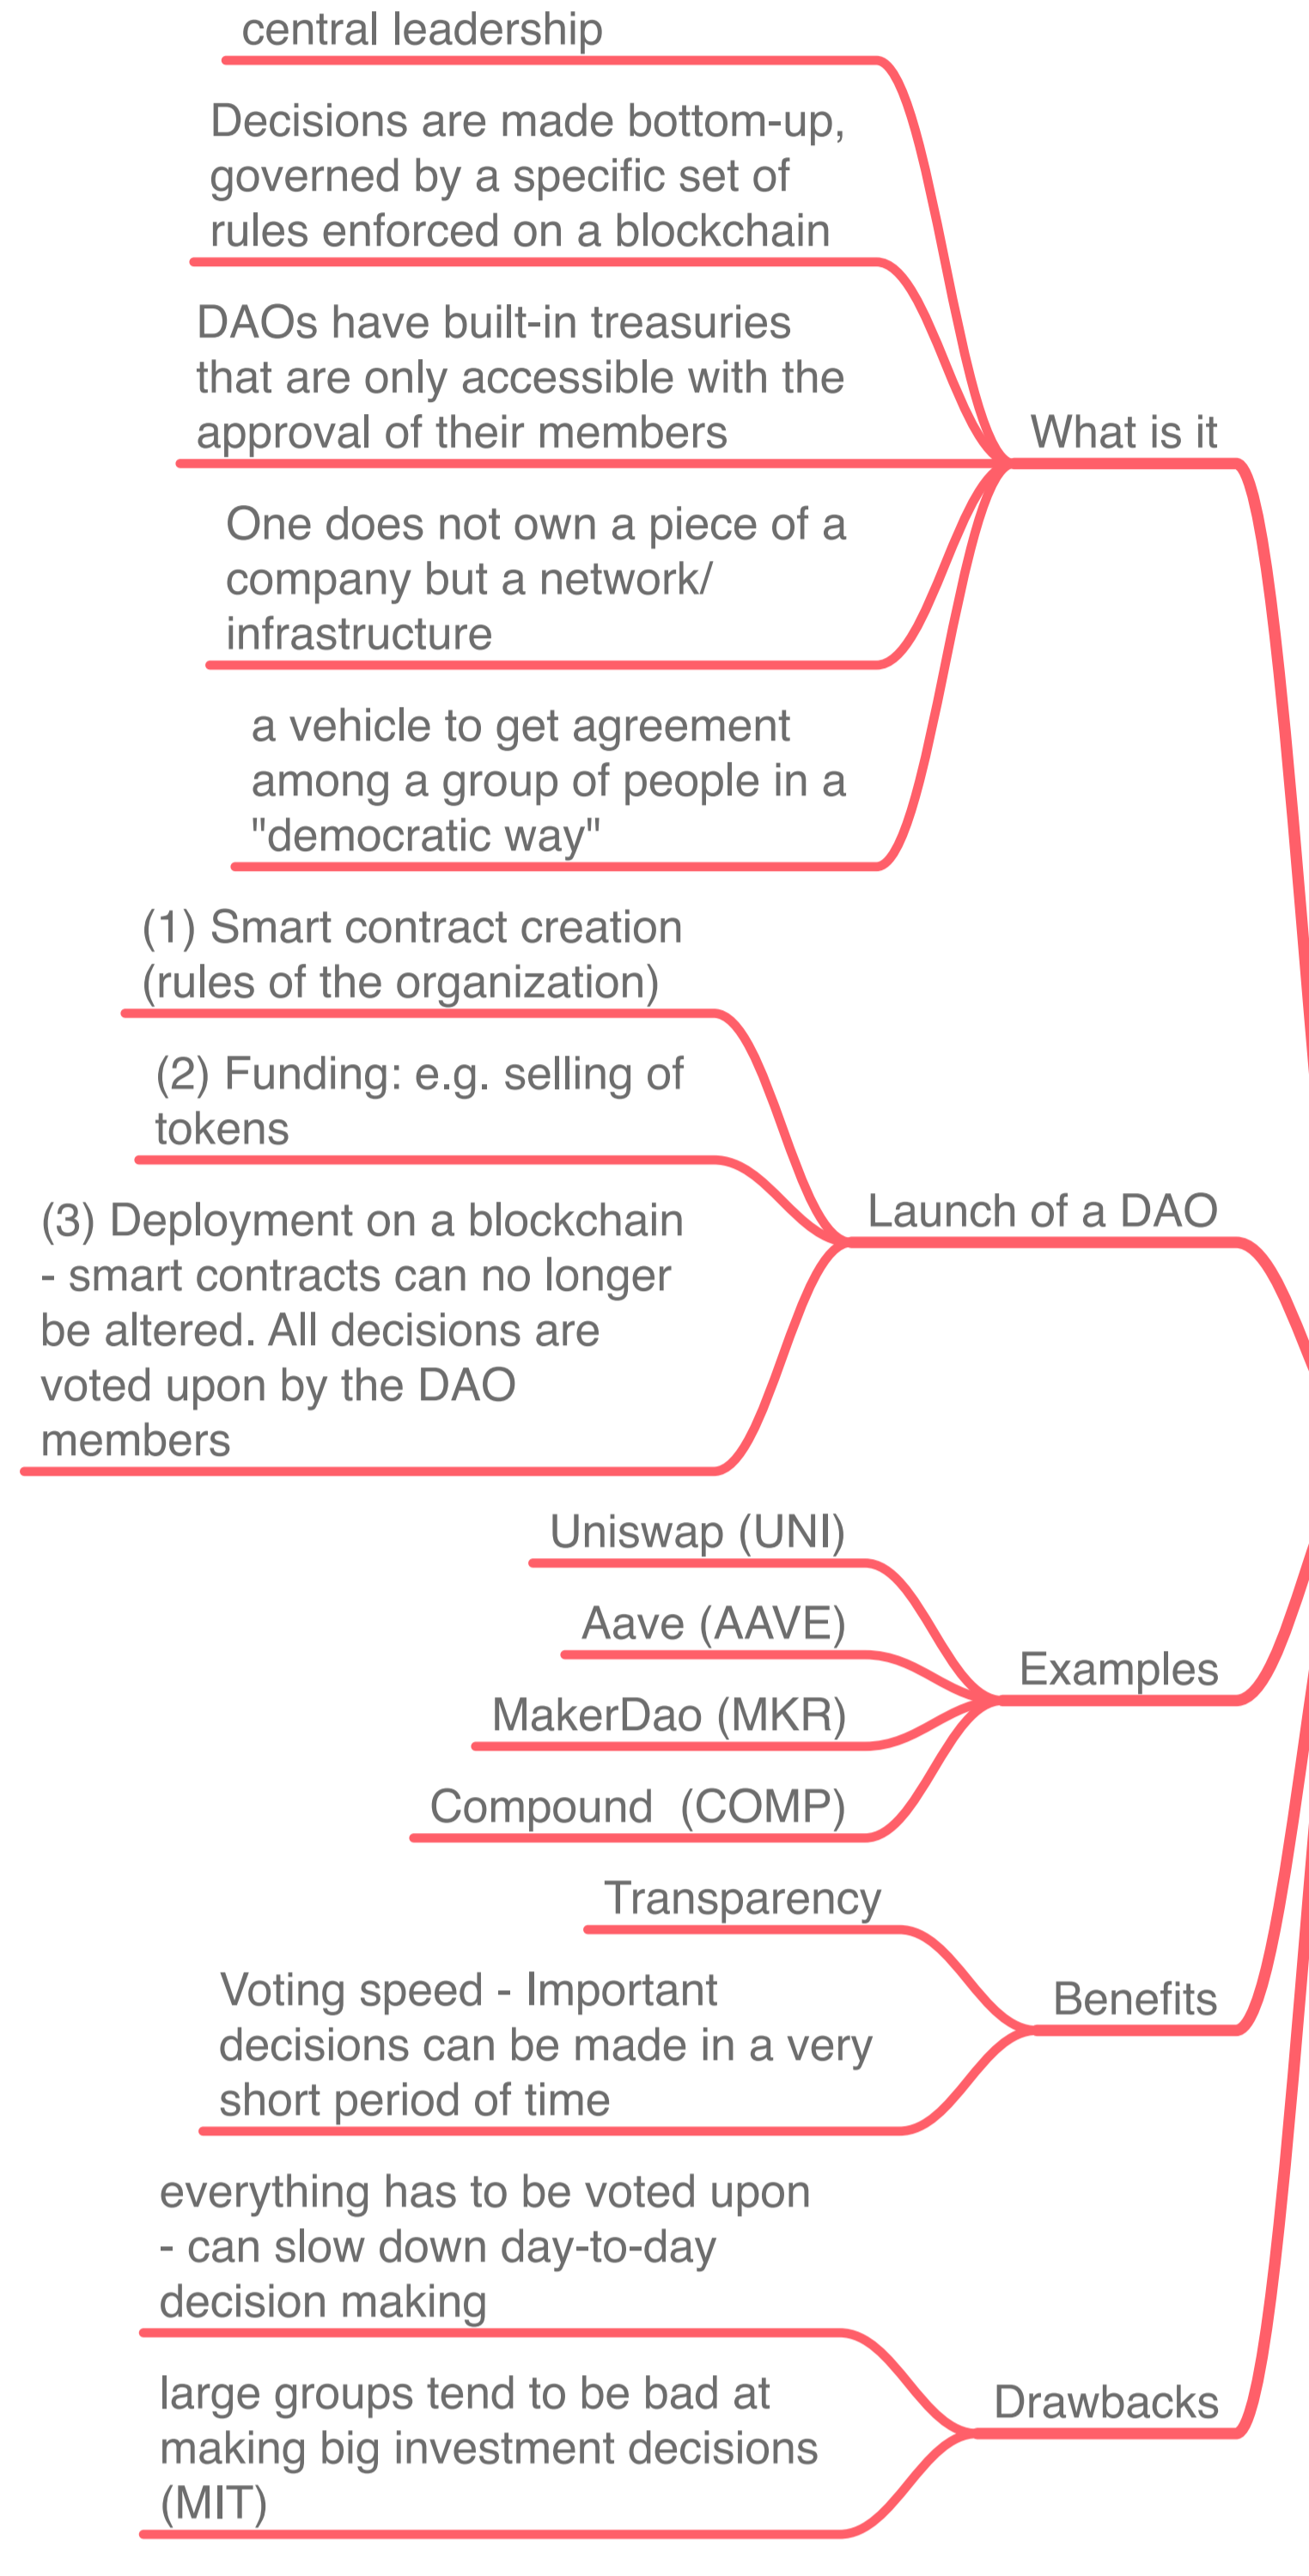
central leadership

Decisions are made bottom-up, governed by a specific set of rules enforced on a blockchain

DAOs have built-in treasuries that are only accessible with the approval of their members

One does not own a piece of a company but a network/ infrastructure

a vehicle to get agreement among a group of people in a "democratic way"

What is it

(1) Smart contract creation (rules of the organization)

(2) Funding: e.g. selling of tokens

(3) Deployment on a blockchain - smart contracts can no longer be altered. All decisions are voted upon by the DAO members

Launch of a DAO

Uniswap (UNI)

Aave (AAVE)

MakerDao (MKR)

Compound (COMP)

Examples

Transparency

Voting speed - Important decisions can be made in a very short period of time

Benefits

everything has to be voted upon - can slow down day-to-day decision making

large groups tend to be bad at making big investment decisions (MIT)

Drawbacks